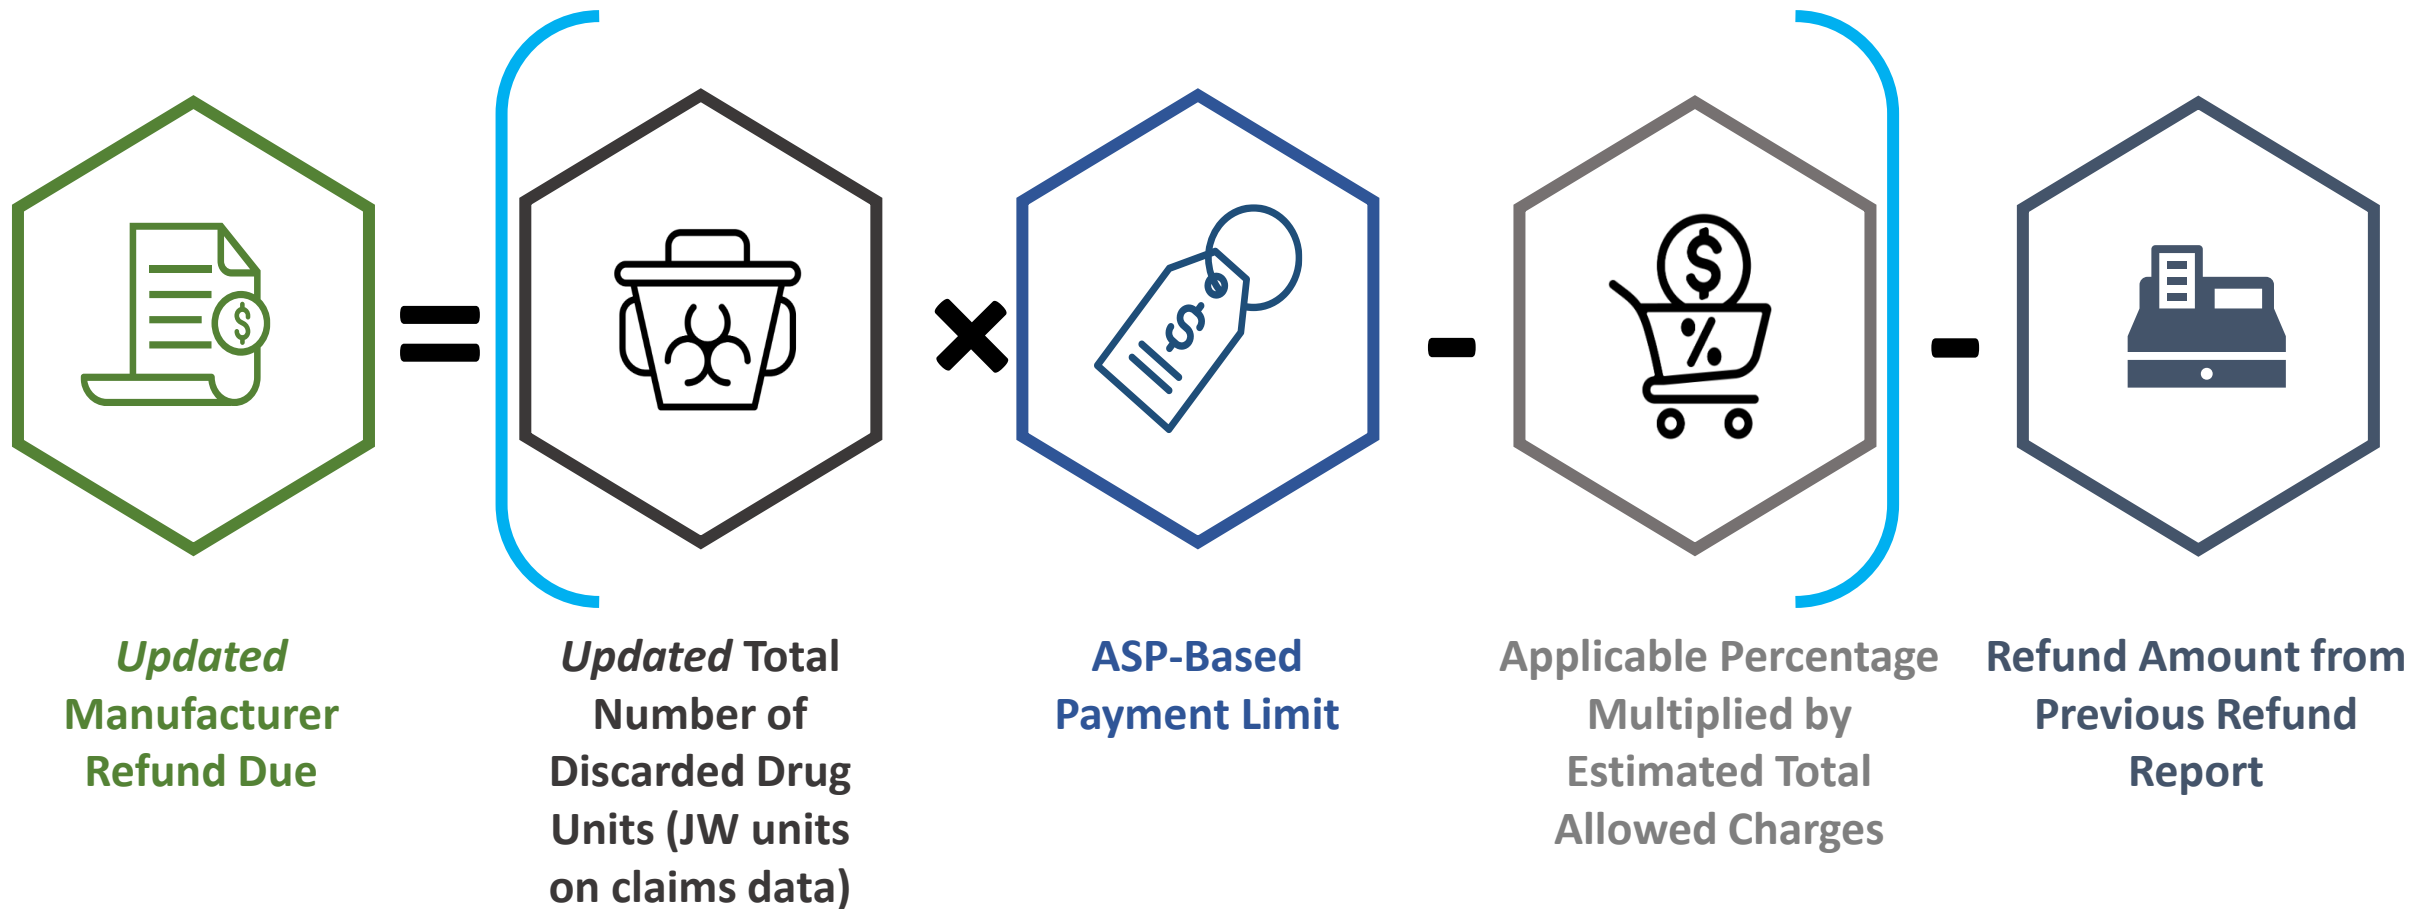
= × - -

Updated Manufacturer Refund Due

Updated Total Number of Discarded Drug Units (JW units on claims data)

ASP-Based Payment Limit

Applicable Percentage Multiplied by Estimated Total Allowed Charges

Refund Amount from Previous Refund Report